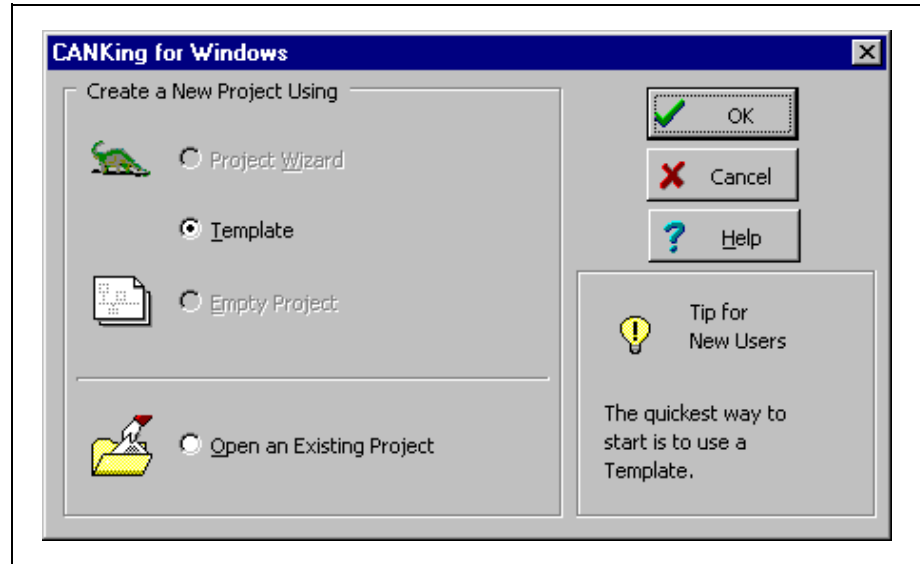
CANKing for Windows

Create a New Project Using

Project Wizard

Template

Empty Project

Open an Existing Project

OK

Cancel

Help

Tip for New Users

The quickest way to start is to use a Template.